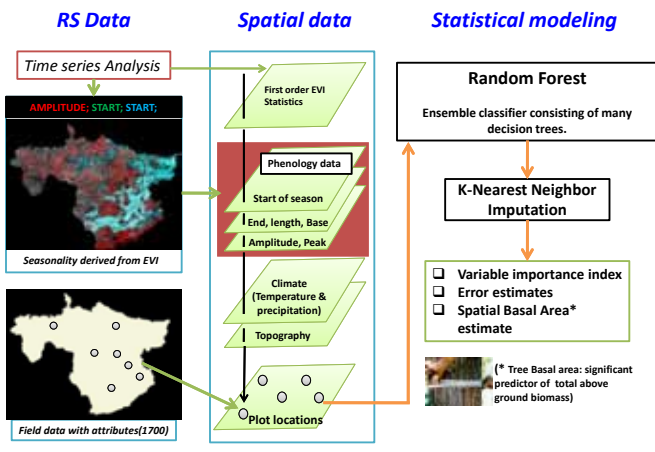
RS Data

Spatial data

Statistical modeling

Time series Analysis

AMPLITUDE; START; START;

Seasonality derived from EVI

Field data with attributes(1700)

First order EVI Statistics

Phenology data

Start of season

End, length, Base

Amplitude, Peak

Climate (Temperature & precipitation)

Topography

Plot locations

Random Forest

Ensemble classifier consisting of many decision trees.

K-Nearest Neighbor Imputation

❑ Variable importance index
❑ Error estimates
❑ Spatial Basal Area* estimate

(* Tree Basal area: significant predictor of total above ground biomass)